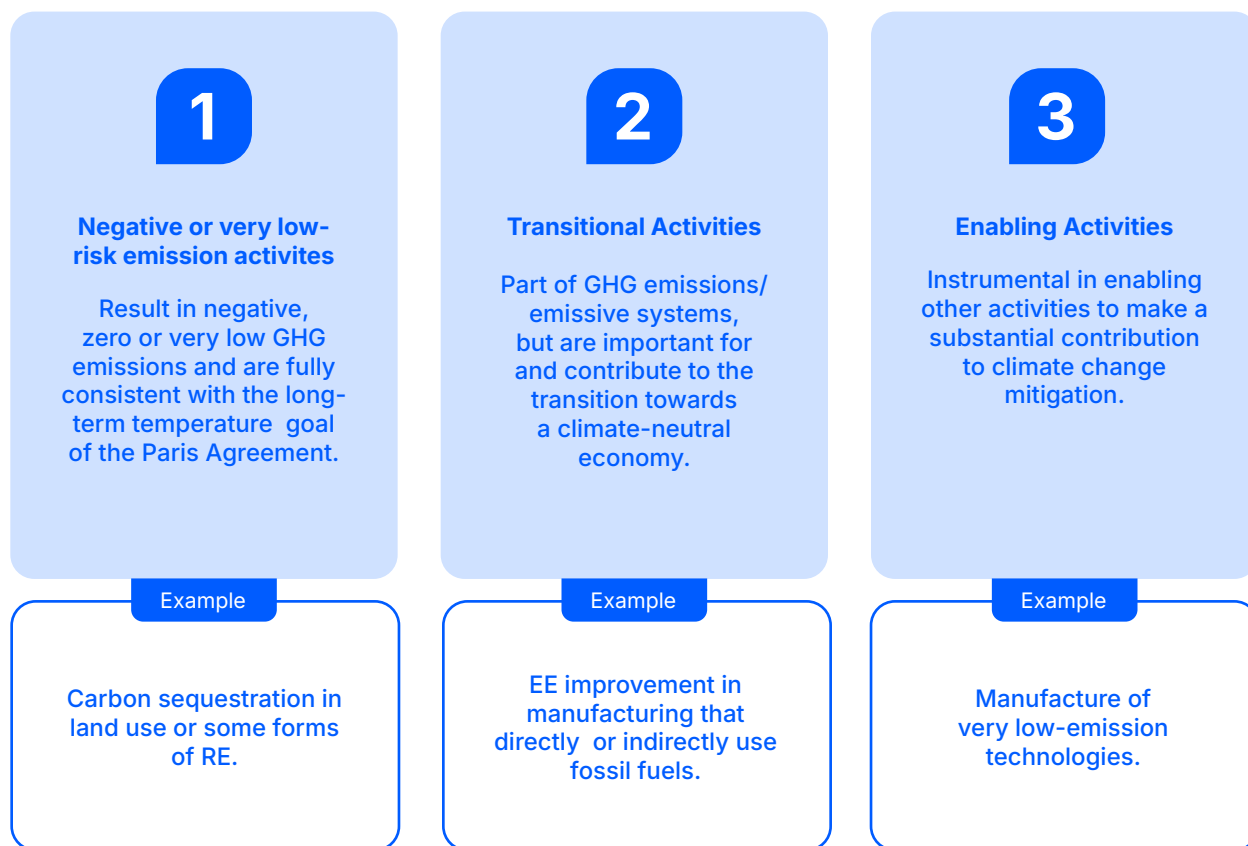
1

Negative or very low-risk emission activites

Result in negative, zero or very low GHG emissions and are fully consistent with the long-term temperature goal of the Paris Agreement.

Example

Carbon sequestration in land use or some forms of RE.

2

Transitional Activities

Part of GHG emissions/ emissive systems, but are important for and contribute to the transition towards a climate-neutral economy.

Example

EE improvement in manufacturing that directly or indirectly use fossil fuels.

3

Enabling Activities

Instrumental in enabling other activities to make a substantial contribution to climate change mitigation.

Example

Manufacture of very low-emission technologies.